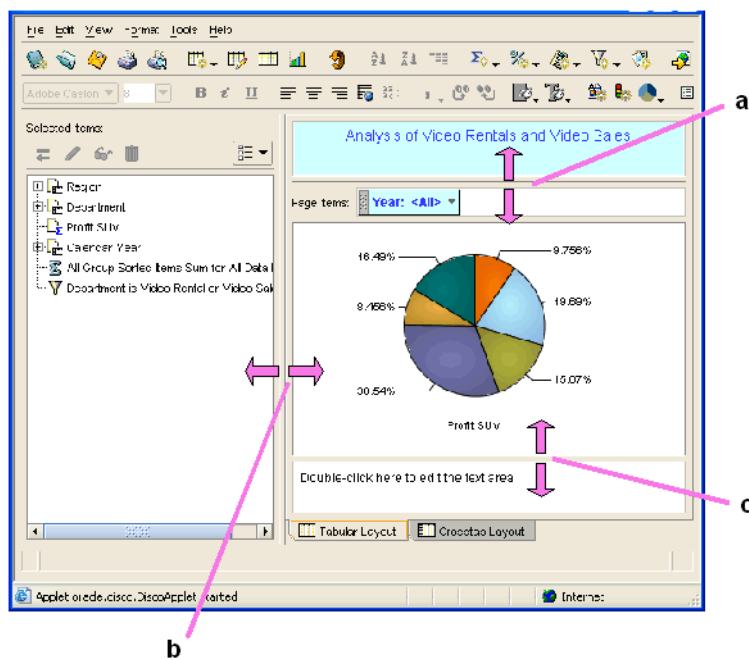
File Edit View Format Tools Help

Adobe Caslon

Selected Items

Region
Department
Profit SUM
Calendar Year
All Group Sorted Items Sum for All Data I
Department is Video Rental or Video Sal

Analysis of Video Rentals and Video Sales

Page Items: Year: <All>

16.49%
9.756%
8.468%
19.69%
15.07%
30.54%
Profit SUM

Double-click here to edit the text area

Tabular Layout
Crosstab Layout

Applet oracle.disco.DiscoApplet started
Internet

a
b
c